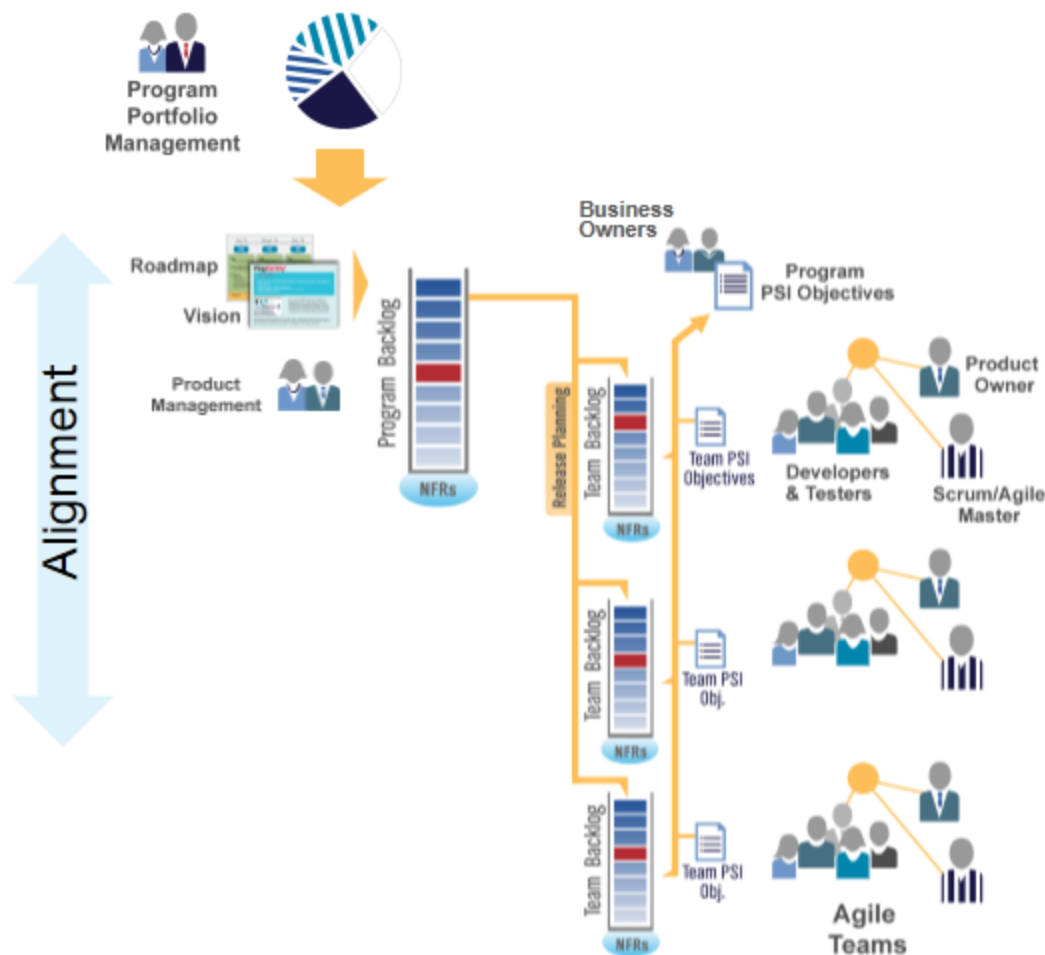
Program Portfolio Management

Alignment

Roadmap

Vision

Product Management

Program Backlog

NFRs

Business Owners

Program PSI Objectives

Release Planning

Team Backlog

NFRs

Team PSI Objectives

Product Owner

Developers & Testers

Scrum/Agile Master

Team Backlog

NFRs

Team PSI Obj.

Team Backlog

NFRs

Team PSI Obj.

Agile Teams